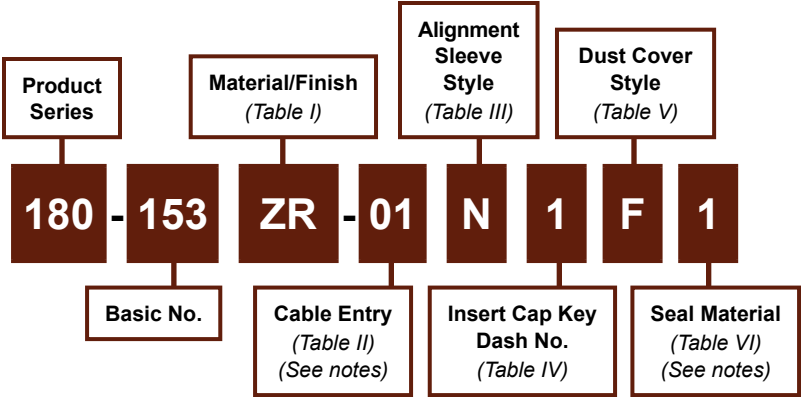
Product Series

Material/Finish
(Table I)

Alignment Sleeve Style
(Table III)

Dust Cover Style
(Table V)

180 - 153 ZR - 01 N 1 F 1

Basic No.

Cable Entry
(Table II)
(See notes)

Insert Cap Key Dash No.
(Table IV)

Seal Material
(Table VI)
(See notes)